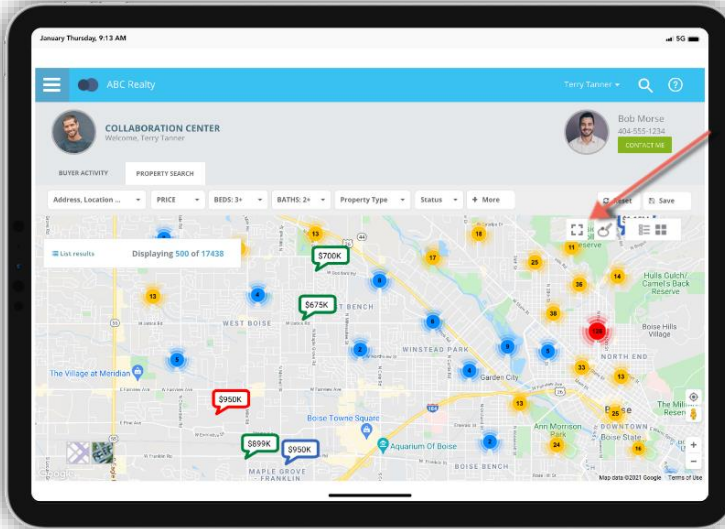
January Thursday, 9:13 AM

5G

ABC Realty

Terry Tanner

COLLABORATION CENTER
Welcome, Terry Tanner

Bob Morse
404-555-1234
CONTACT ME

BUYER ACTIVITY

PROPERTY SEARCH

Address, Location ...

PRICE

BEDS: 3+

BATHS: 2+

Property Type

Status

+ More

Reset

Save

List results

Displaying 500 of 17438

13

18

17

25

11

14

36

$700K

13

4

8

$675K

38

WEST BOISE

T BENCH

4

2

8

WINSTEAD PARK

5

2

4

5

NORTH END

The Village at Meridian

Garden City

33

13

$950K

13

Boise Towne Square

25

Ann Morrison Park

Aquarium Of Boise

$899K

$950K

2

24

Boise State

MAPLE GROVE

FRANKLIN

BOISE BENCH

DOWNTOWN

Hulls Gulch/ Camel's Back Reserve

Boise Hills Village

The Mille

Reserve

Boise

Map data ©2021 Google

Terms of Use